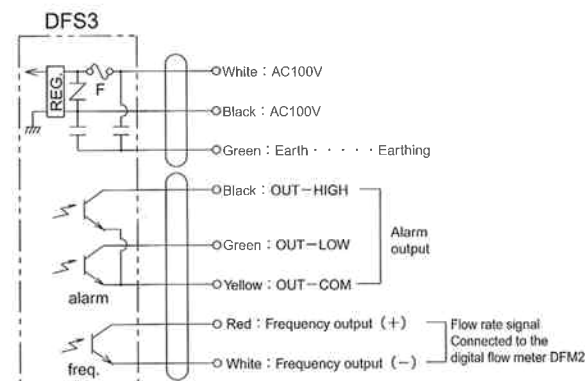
DFS3

REG.

F

White：AC100V

Black：AC100V

Green：Earth・・・・・Earthing

Black：OUT−HIGH

Green：OUT−LOW

Yellow：OUT−COM

Alarm output

alarm

Red：Frequency output（+）

White：Frequency output（−）

Flow rate signal Connected to the digital flow meter DFM2

freq.